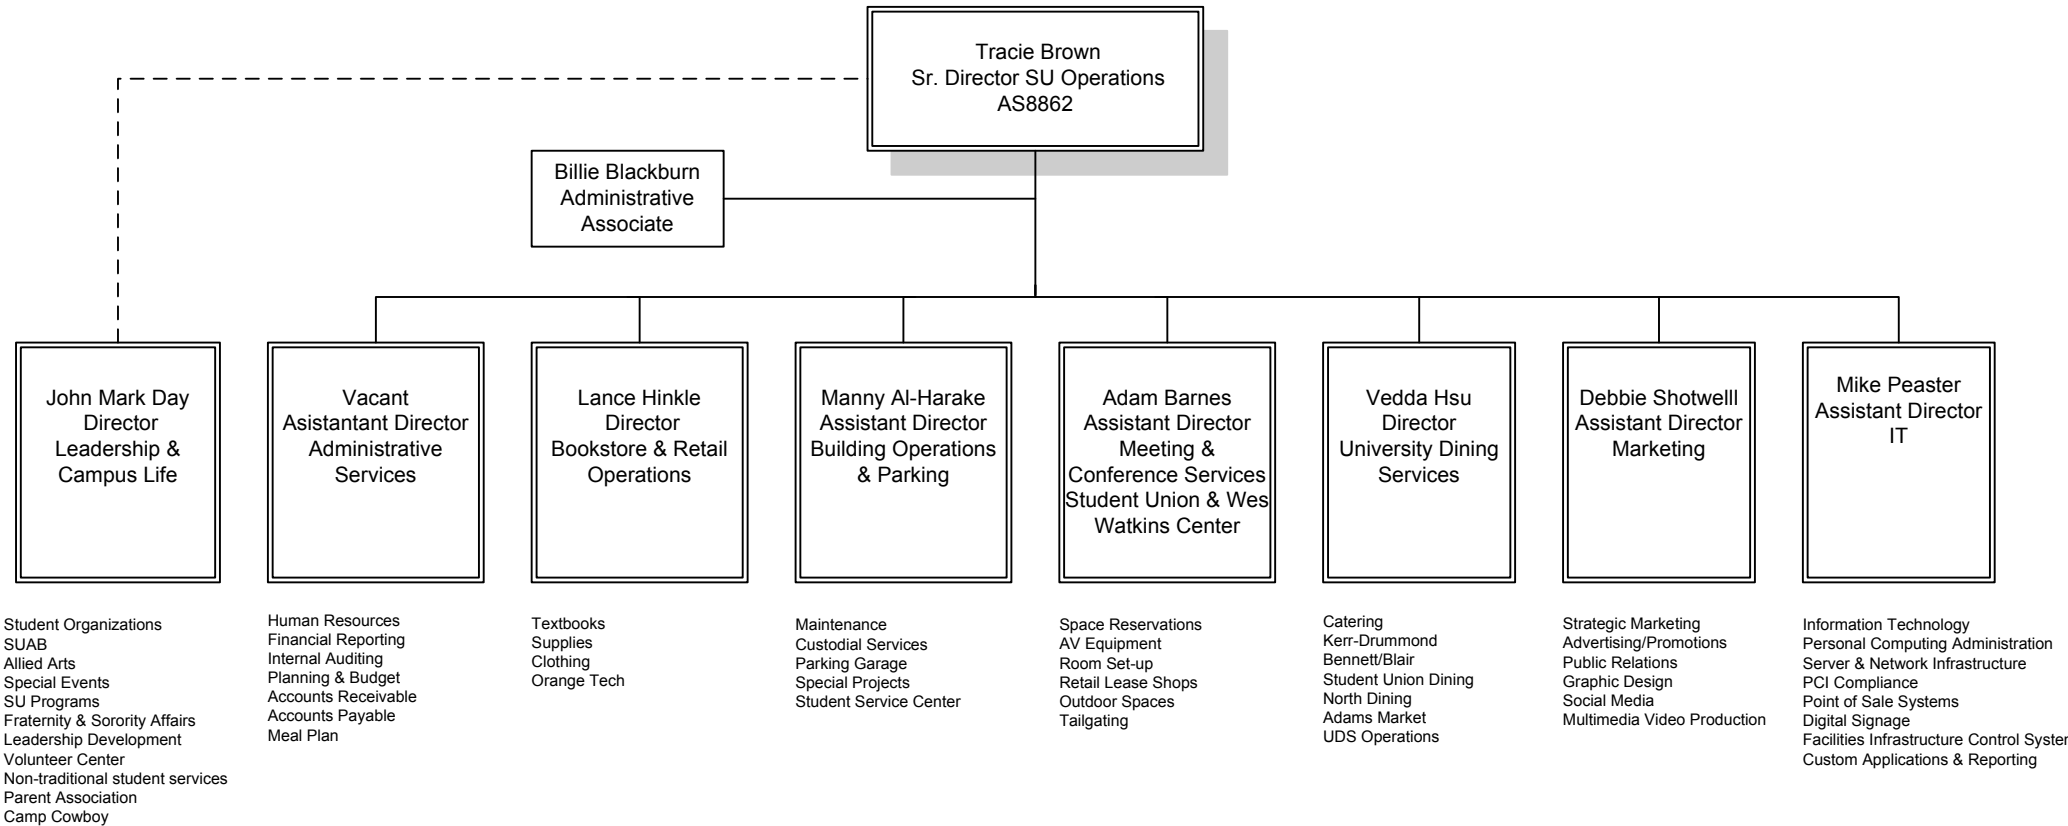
Tracie Brown
Sr. Director SU Operations
AS8862

Billie Blackburn
Administrative
Associate

John Mark Day
Director
Leadership &
Campus Life

Vacant
Asistantant Director
Administrative
Services

Lance Hinkle
Director
Bookstore & Retail
Operations

Manny Al-Harake
Assistant Director
Building Operations
& Parking

Adam Barnes
Assistant Director
Meeting &
Conference Services
Student Union & Wes
Watkins Center

Vedda Hsu
Director
University Dining
Services

Debbie Shotwelll
Assistant Director
Marketing

Mike Peaster
Assistant Director
IT

Student Organizations
SUAB
Allied Arts
Special Events
SU Programs
Fraternity & Sorority Affairs
Leadership Development
Volunteer Center
Non-traditional student services
Parent Association
Camp Cowboy

Human Resources
Financial Reporting
Internal Auditing
Planning & Budget
Accounts Receivable
Accounts Payable
Meal Plan

Textbooks
Supplies
Clothing
Orange Tech

Maintenance
Custodial Services
Parking Garage
Special Projects
Student Service Center

Space Reservations
AV Equipment
Room Set-up
Retail Lease Shops
Outdoor Spaces
Tailgating

Catering
Kerr-Drummond
Bennett/Blair
Student Union Dining
North Dining
Adams Market
UDS Operations

Strategic Marketing
Advertising/Promotions
Public Relations
Graphic Design
Social Media
Multimedia Video Production

Information Technology
Personal Computing Administration
Server & Network Infrastructure
PCI Compliance
Point of Sale Systems
Digital Signage
Facilities Infrastructure Control Syster
Custom Applications & Reporting